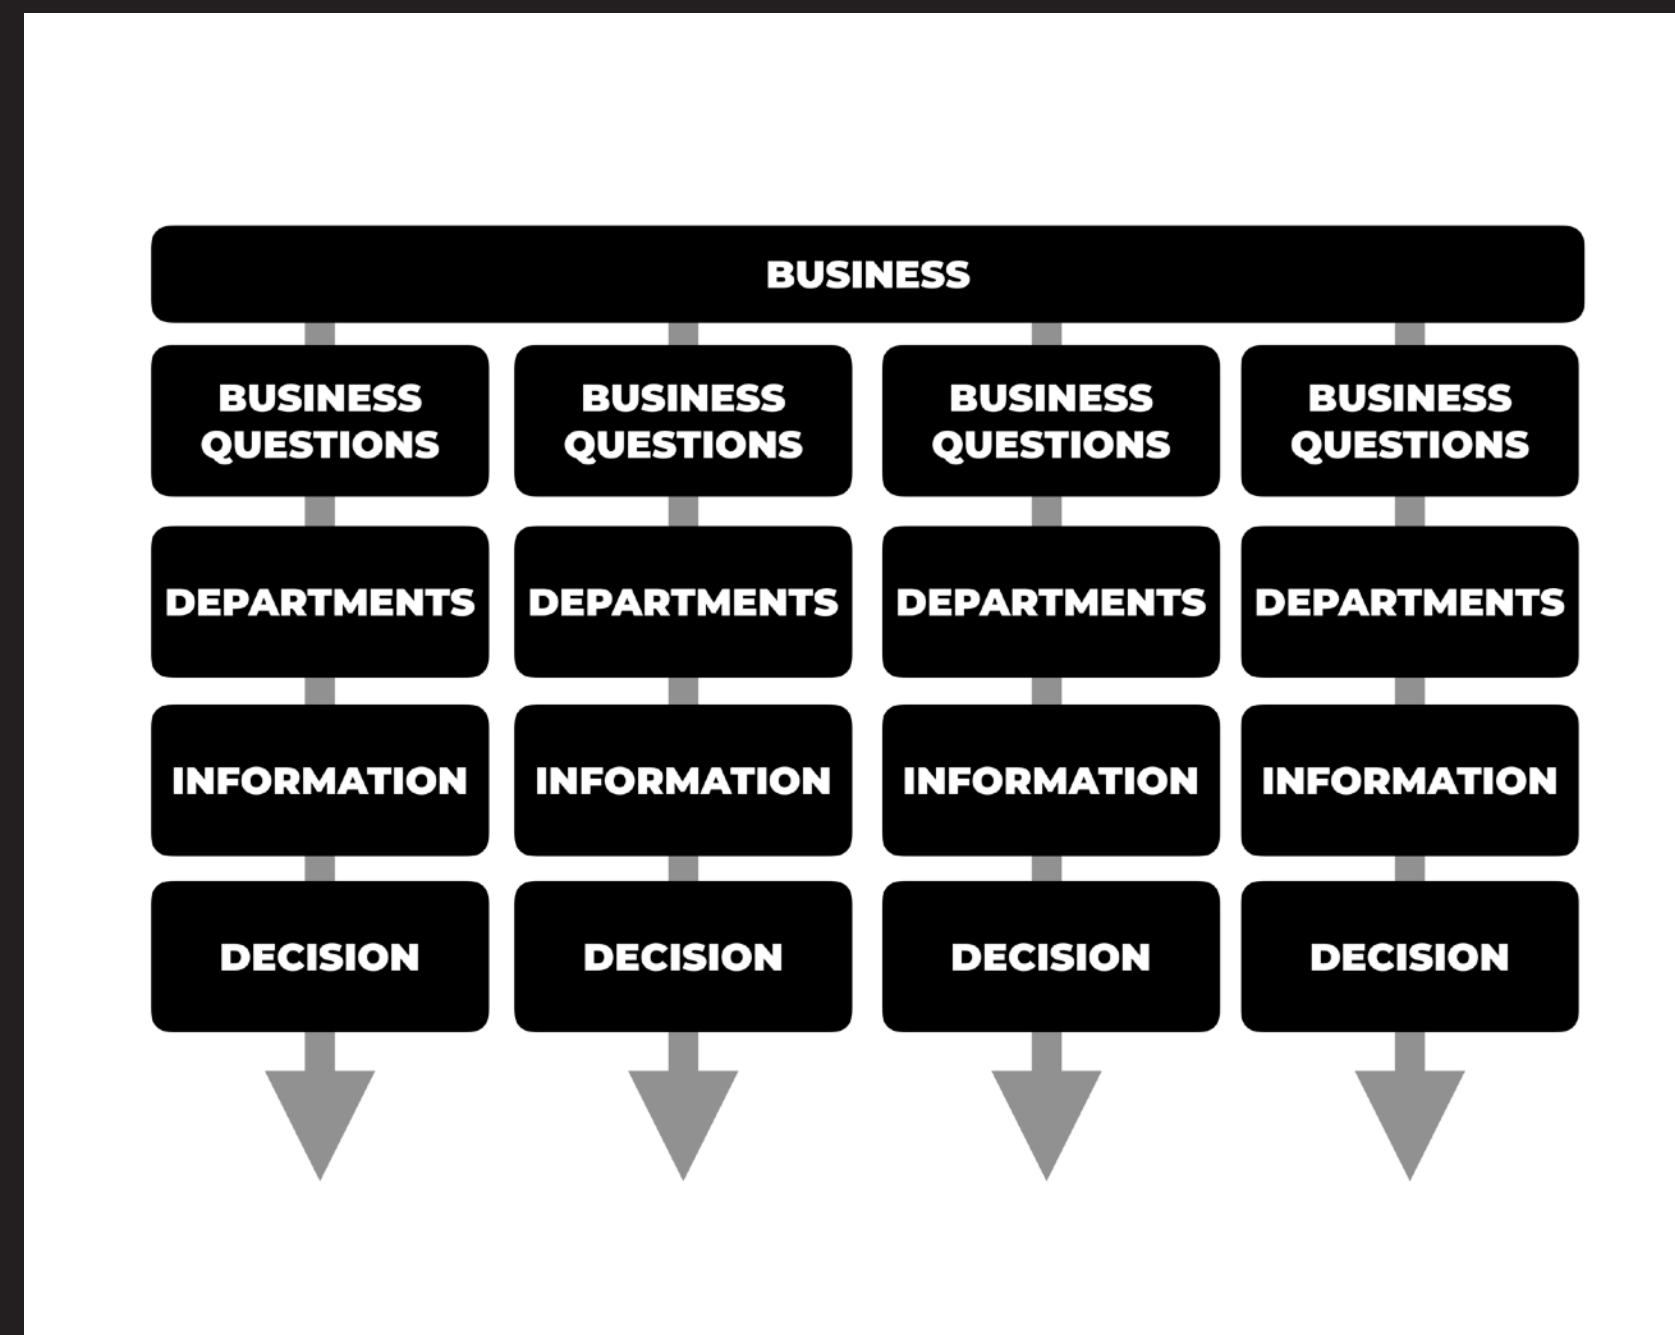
BUSINESS

BUSINESS QUESTIONS

DEPARTMENTS

INFORMATION

DECISION

BUSINESS QUESTIONS

DEPARTMENTS

INFORMATION

DECISION

BUSINESS QUESTIONS

DEPARTMENTS

INFORMATION

DECISION

BUSINESS QUESTIONS

DEPARTMENTS

INFORMATION

DECISION